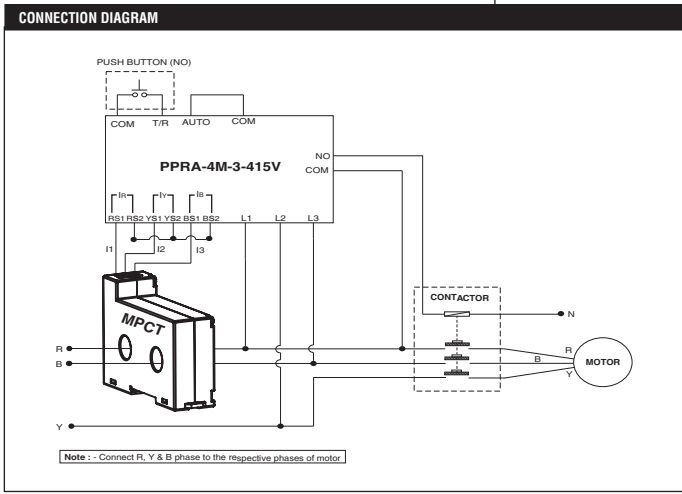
CONNECTION DIAGRAM

PUSH BUTTON (NO)

COM T/R AUTO COM

PPRA-4M-3-415V

NO
COM

IR IY IB
RS1 RS2 YS1 YS2 BS1 BS2 L1 L2 L3

I1 I2 I3

MPCT

CONTACTOR

N

R
B
Y

R
B
Y

MOTOR

Note : - Connect R, Y & B phase to the respective phases of motor